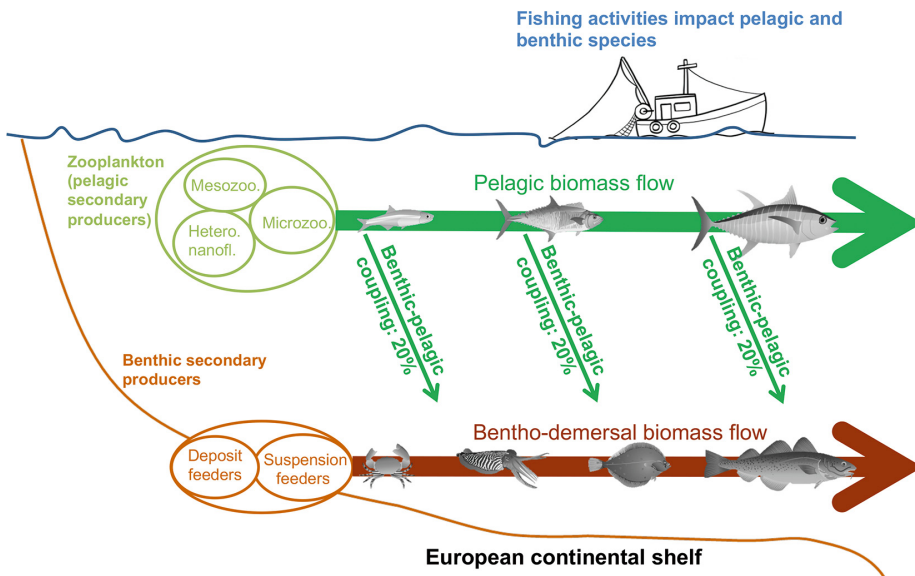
Fishing activities impact pelagic and benthic species

Zooplankton (pelagic secondary producers)

Mesozoo.

Hetero. nanofl.

Microzoo.

Pelagic biomass flow

Benthic-pelagic coupling: 20%

Benthic-pelagic coupling: 20%

Benthic-pelagic coupling: 20%

Benthic secondary producers

Deposit feeders

Suspension feeders

Bentho-demersal biomass flow

European continental shelf